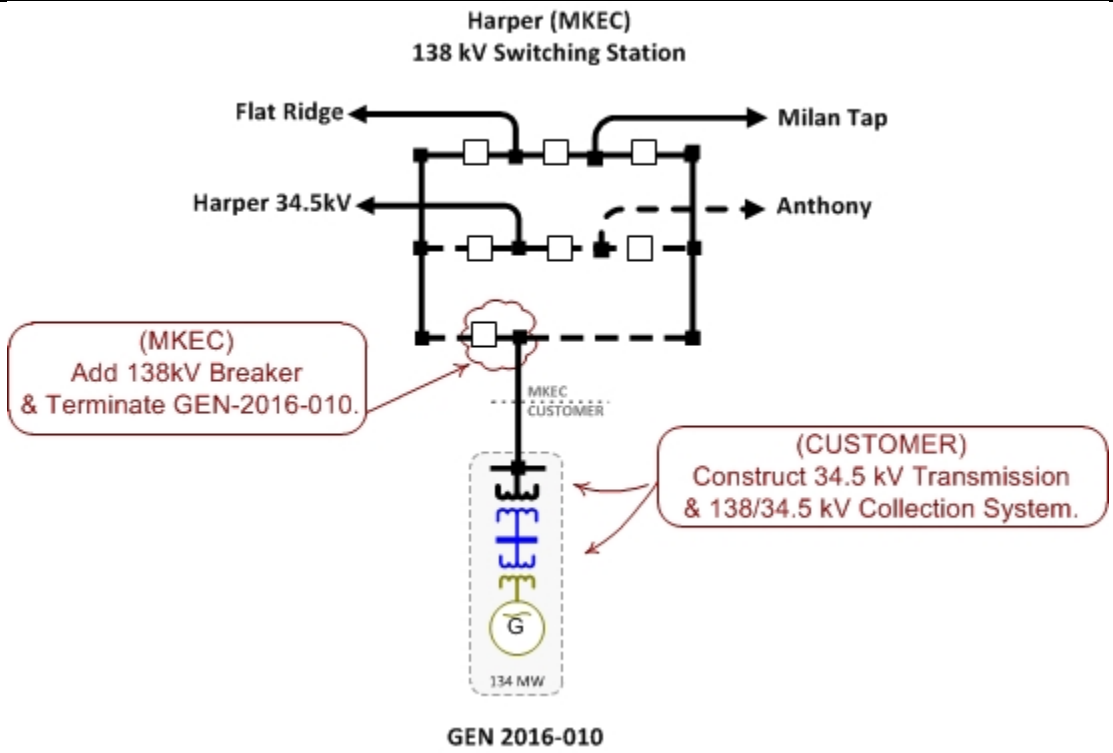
Harper (MKEC)
138 kV Switching Station

Flat Ridge

Milan Tap

Harper 34.5kV

Anthony

(MKEC)
Add 138kV Breaker
& Terminate GEN-2016-010.

MKEC
CUSTOMER

(CUSTOMER)
Construct 34.5 kV Transmission
& 138/34.5 kV Collection System.

G

134 MW

GEN 2016-010